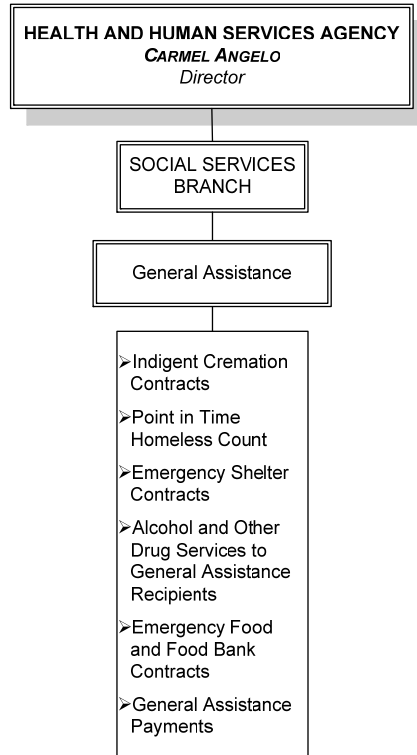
HEALTH AND HUMAN SERVICES AGENCY
CARMEL ANGELO
Director

SOCIAL SERVICES BRANCH

General Assistance

➢Indigent Cremation Contracts

➢Point in Time Homeless Count

➢Emergency Shelter Contracts

➢Alcohol and Other Drug Services to General Assistance Recipients

➢Emergency Food and Food Bank Contracts

➢General Assistance Payments